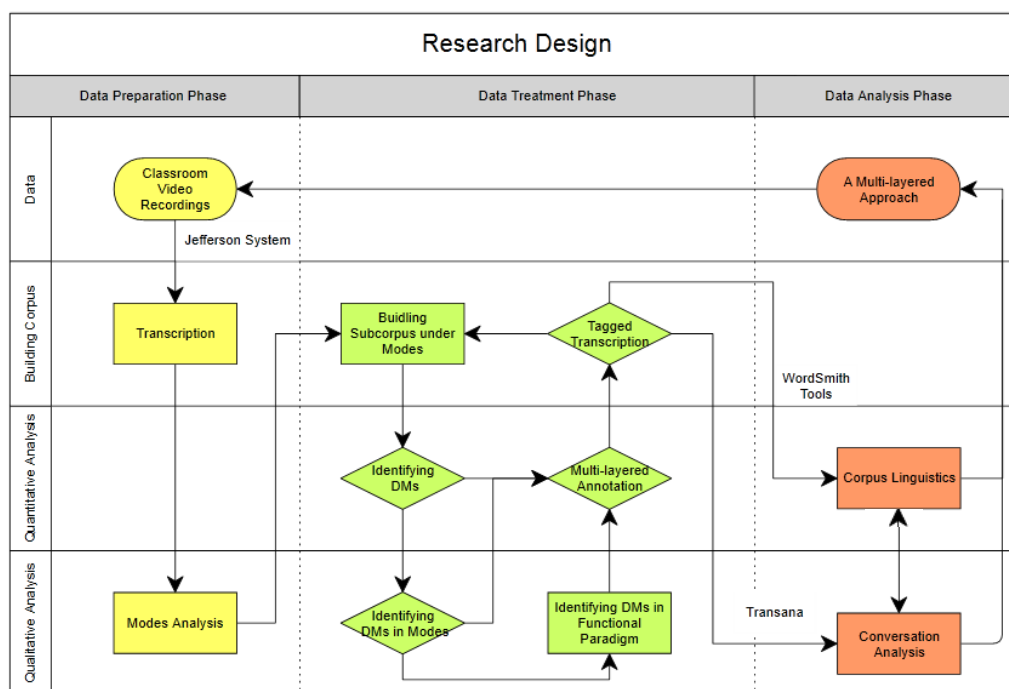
Research Design

Data Preparation Phase

Data Treatment Phase

Data Analysis Phase

Data

Building Corpus

Quantitative Analysis

Qualitative Analysis

Classroom Video Recordings

Jefferson System

A Multi-layered Approach

Transcription

Buidling Subcorpus under Modes

Tagged Transcription

WordSmith Tools

Identifying DMs

Multi-layered Annotation

Corpus Linguistics

Modes Analysis

Identifying DMs in Modes

Identifying DMs in Functional Paradigm

Transana

Conversation Analysis